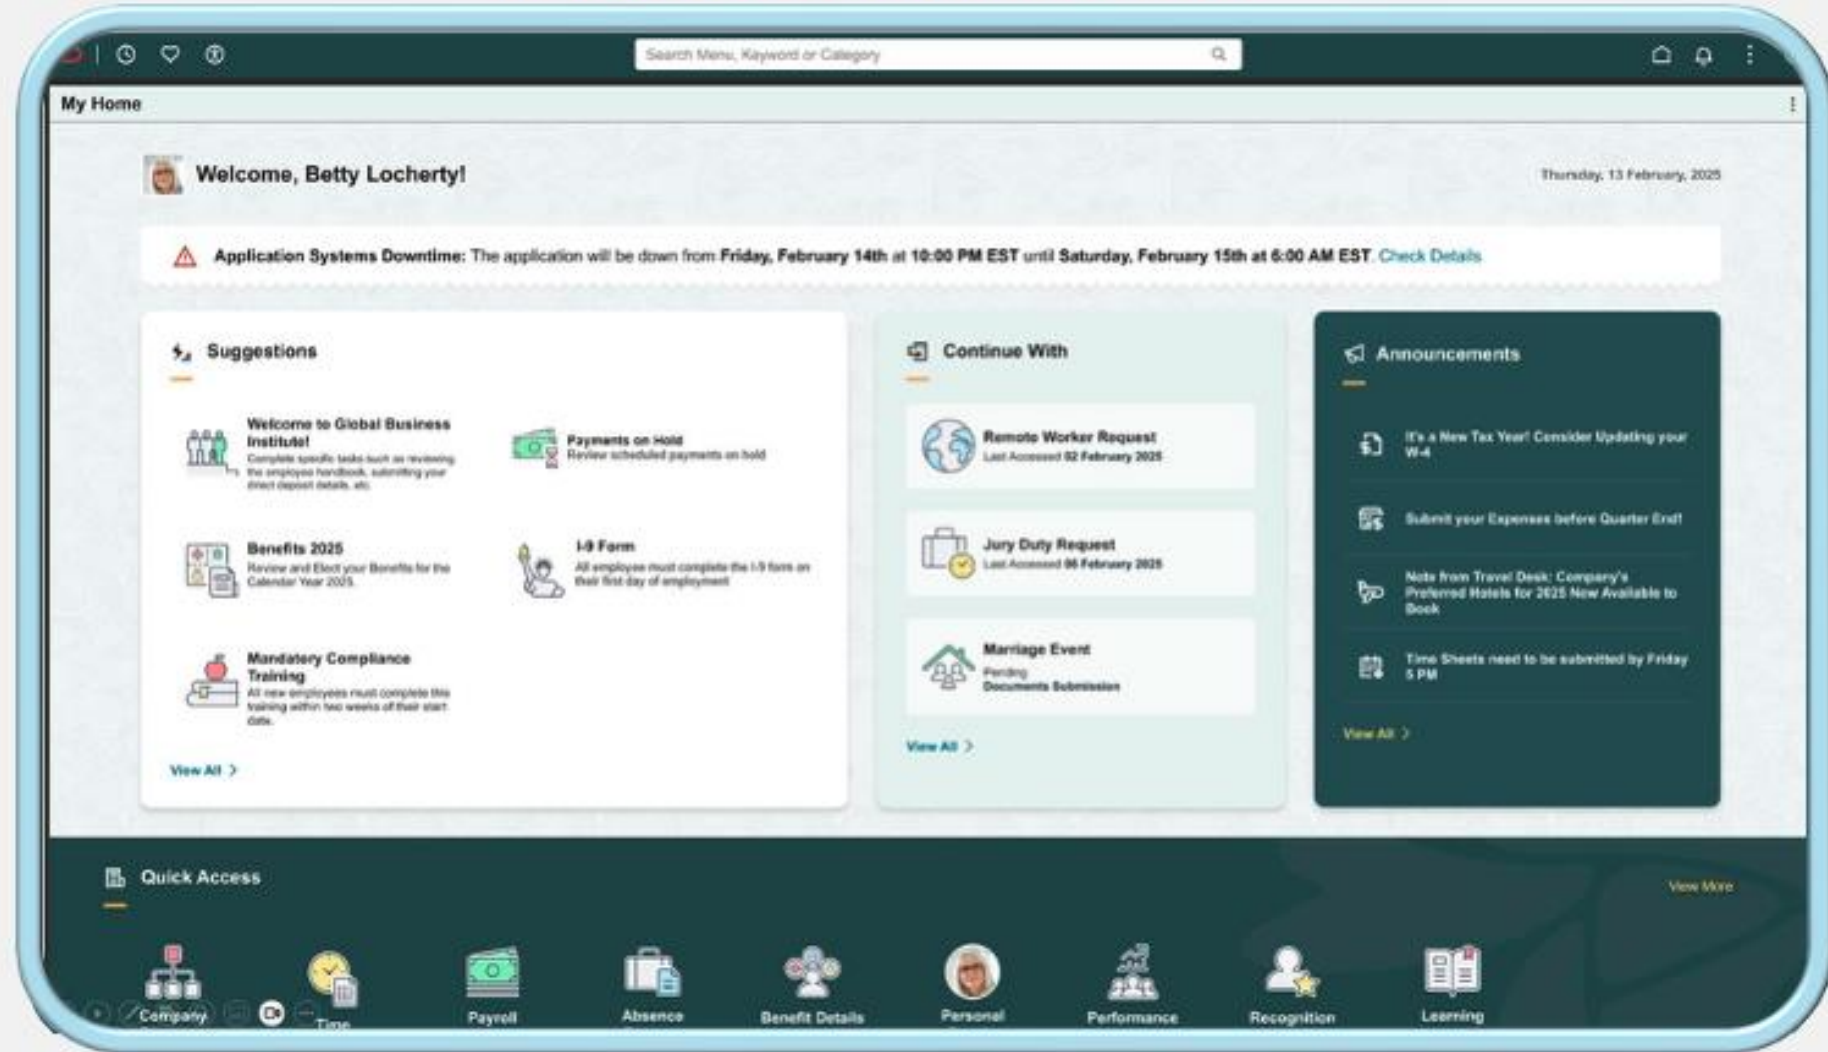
Search Menu, Keyword or Category

My Home

Welcome, Betty Locherty!

Thursday, 13 February, 2025

Application Systems Downtime: The application will be down from Friday, February 14th at 10:00 PM EST until Saturday, February 15th at 6:00 AM EST. Check Details

Suggestions

Welcome to Global Business Institute!
Complete specific tasks such as reviewing the employee handbook, submitting your direct deposit details, etc.

Payments on Hold
Review scheduled payments on hold

Benefits 2025
Review and Elect your Benefits for the Calendar Year 2025.

I-9 Form
All employees must complete the I-9 form on their first day of employment

Mandatory Compliance Training
All new employees must complete this training within two weeks of their start date.

View All

Continue With

Remote Worker Request
Last Accessed 02 February 2025

Jury Duty Request
Last Accessed 06 February 2025

Marriage Event
Pending
Documents Submission

View All

Announcements

It's a New Tax Year! Consider Updating your W-4

Submit your Expenses before Quarter End!

Note from Travel Desk: Company's Preferred Hotels for 2025 Now Available to Book

Time Sheets need to be submitted by Friday 5 PM

View All

Quick Access

View More

Company

Time

Payroll

Absence

Benefit Details

Personal

Performance

Recognition

Learning